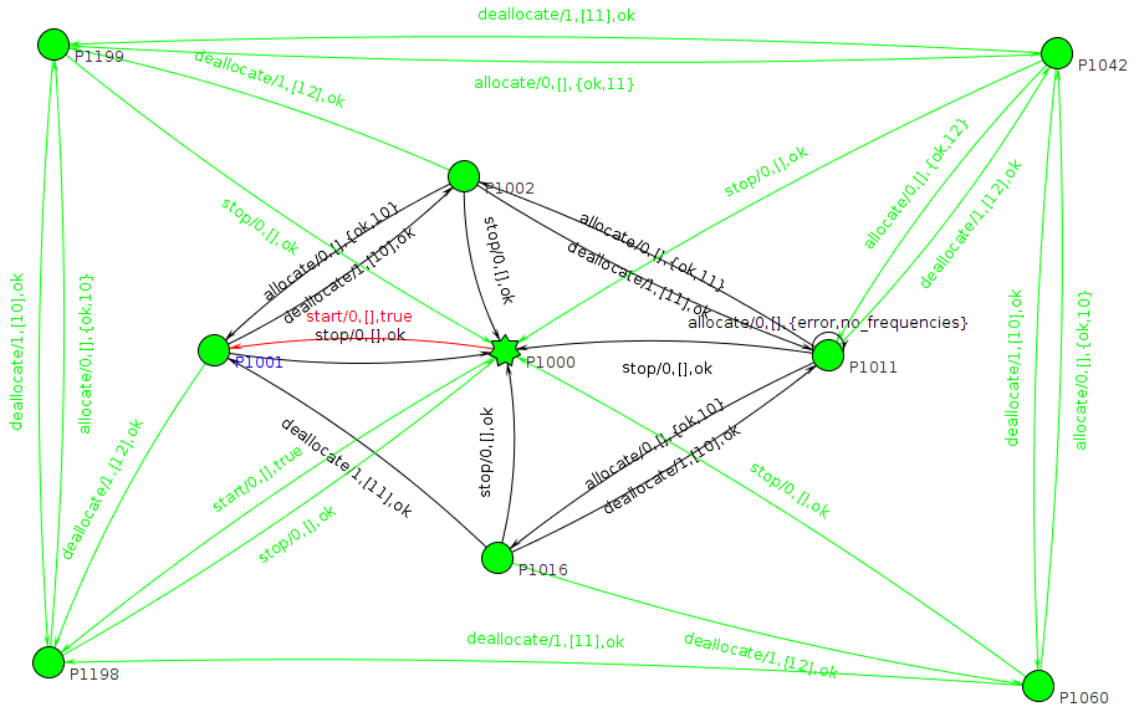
deallocate/1,[11],ok
P1199
P1042
deallocate/1,[12],ok
allocate/0,[],{ok,11}
P1002
stop/0,[],ok
stop/0,[],ok
allocate/0,[],{ok,10}
deallocate/1,[10],ok
stop/0,[],ok
allocate/0,[],{ok,11}
deallocate/1,[11],ok
allocate/0,[],{ok,12}
deallocate/1,[12],ok
deallocate/1,[10],ok
allocate/0,[],{ok,10}
start/0,[],true
stop/0,[],ok
allocate/0,[],{error,no_frequencies}
P1001
P1000
stop/0,[],ok
P1011
deallocate/1,[10],ok
allocate/0,[],{ok,10}
deallocate/1,[12],ok
deallocate/1,[11],ok
stop/0,[],ok
allocate/0,[],{ok,10}
deallocate/1,[10],ok
stop/0,[],ok
start/0,[],true
stop/0,[],ok
P1016
deallocate/1,[11],ok
deallocate/1,[12],ok
P1198
P1060